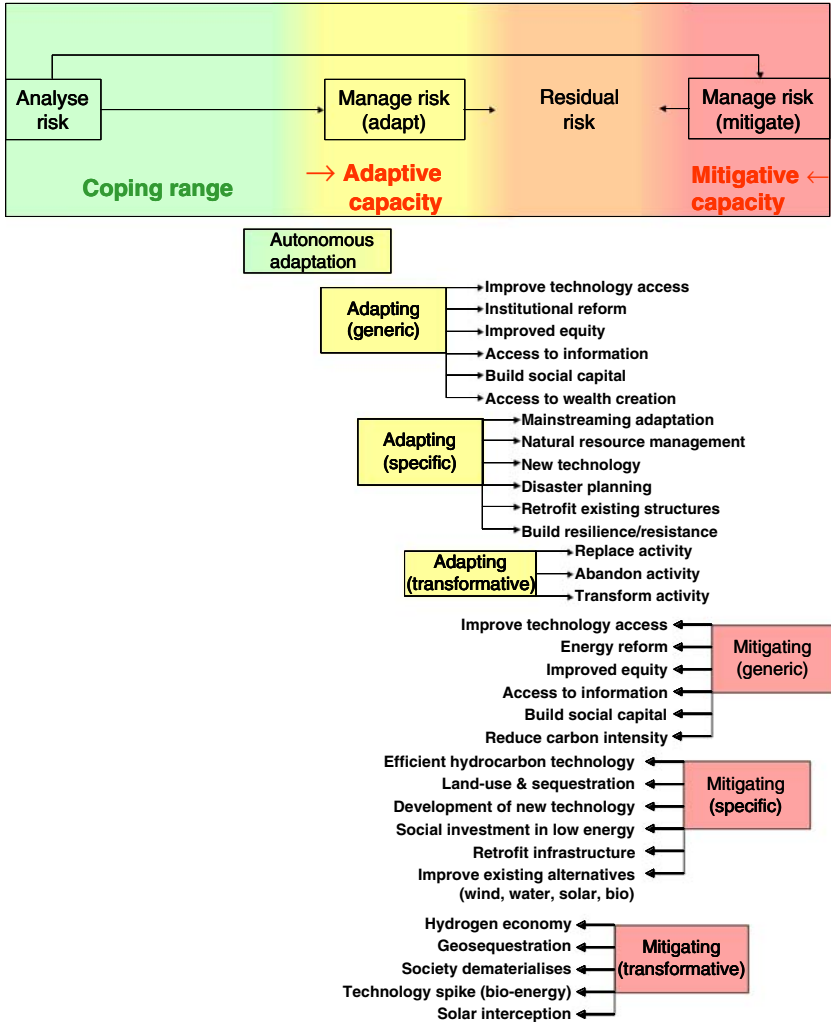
Analyse risk

Manage risk (adapt)

Residual risk

Manage risk (mitigate)

Coping range

→ Adaptive capacity

Mitigative capacity ←

Autonomous adaptation

Adapting (generic)

Improve technology access
Institutional reform
Improved equity
Access to information
Build social capital
Access to wealth creation

Adapting (specific)

Mainstreaming adaptation
Natural resource management
New technology
Disaster planning
Retrofit existing structures
Build resilience/resistance

Adapting (transformative)

Replace activity
Abandon activity
Transform activity

Improve technology access
Energy reform
Improved equity
Access to information
Build social capital
Reduce carbon intensity

Mitigating (generic)

Efficient hydrocarbon technology
Land-use & sequestration
Development of new technology
Social investment in low energy
Retrofit infrastructure
Improve existing alternatives (wind, water, solar, bio)

Mitigating (specific)

Hydrogen economy
Geosequestration
Society dematerialises
Technology spike (bio-energy)
Solar interception

Mitigating (transformative)